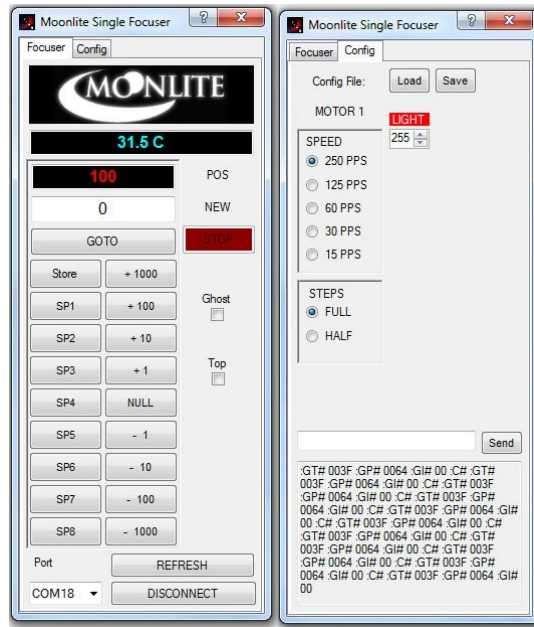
Moonlite Single Focuser

Focuser | Config

MOONLITE

31.5 C

100 POS

0 NEW

GOTO

STOP

Store + 1000

SP1 + 100

SP2 + 10

SP3 + 1

SP4 NULL

SP5 - 1

SP6 - 10

SP7 - 100

SP8 - 1000

Ghost

Top

Port

REFRESH

COM18

DISCONNECT

Moonlite Single Focuser

Focuser | Config

Config File: Load Save

MOTOR 1

LIGHT

255

SPEED

250 PPS

125 PPS

60 PPS

30 PPS

15 PPS

STEPS

FULL

HALF

Send

:GT# 003F :GP# 0064 :GI# 00 :C# :GT# 003F :GP# 0064 :GI# 00 :C# :GT# 003F :GP# 0064 :GI# 00 :C# :GT# 003F :GP# 0064 :GI# 00 :C# :GT# 003F :GP# 0064 :GI# 00 :C# :GT# 003F :GP# 0064 :GI# 00 :C# :GT# 003F :GP# 0064 :GI# 00 :C# :GT# 003F :GP# 0064 :GI# 00 :C# :GT# 003F :GP# 0064 :GI# 00 :C# :GT# 003F :GP# 0064 :GI# 00 :C# :GT# 003F :GP# 0064 :GI# 00